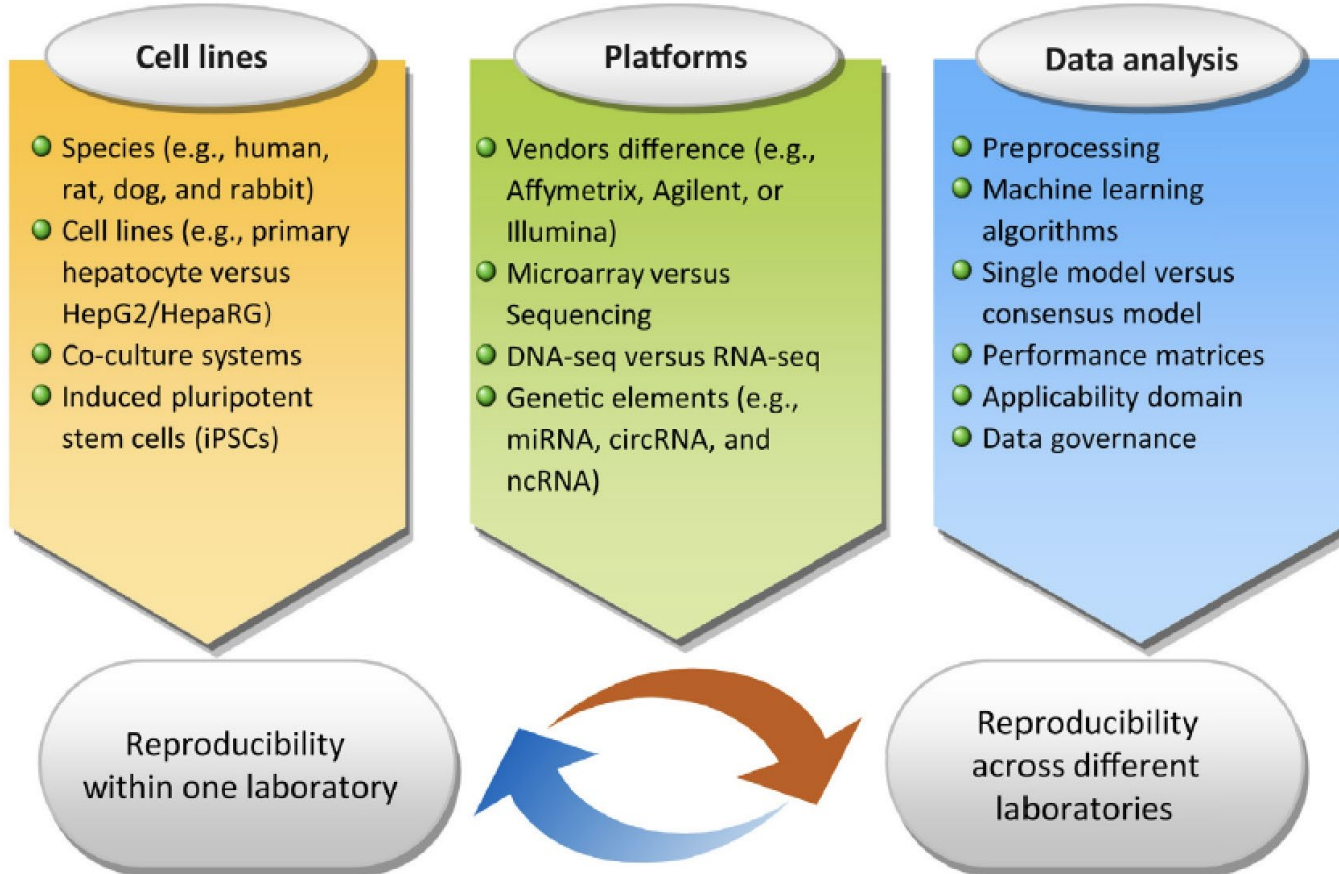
Cell lines

Species (e.g., human, rat, dog, and rabbit)
Cell lines (e.g., primary hepatocyte versus HepG2/HepaRG)
Co-culture systems
Induced pluripotent stem cells (iPSCs)

Platforms

Vendors difference (e.g., Affymetrix, Agilent, or Illumina)
Microarray versus Sequencing
DNA-seq versus RNA-seq
Genetic elements (e.g., miRNA, circRNA, and ncRNA)

Data analysis

Preprocessing
Machine learning algorithms
Single model versus consensus model
Performance matrices
Applicability domain
Data governance

Reproducibility within one laboratory

Reproducibility across different laboratories